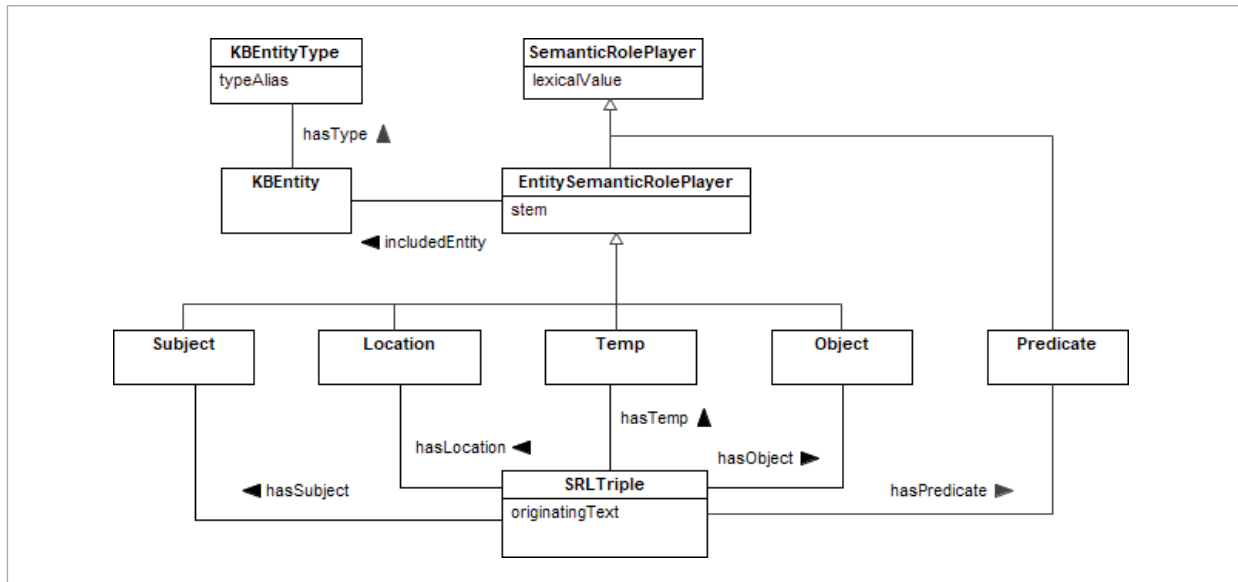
KBEntityType
typeAlias

SemanticRolePlayer
lexicalValue

hasType ▲

KBEntity

EntitySemanticRolePlayer
stem

◀ includedEntity

Subject

Location

Temp

Object

Predicate

hasTemp ▲

hasLocation ◀

hasObject ▶

◀ hasSubject

SRLTriple
originatingText

hasPredicate ▶